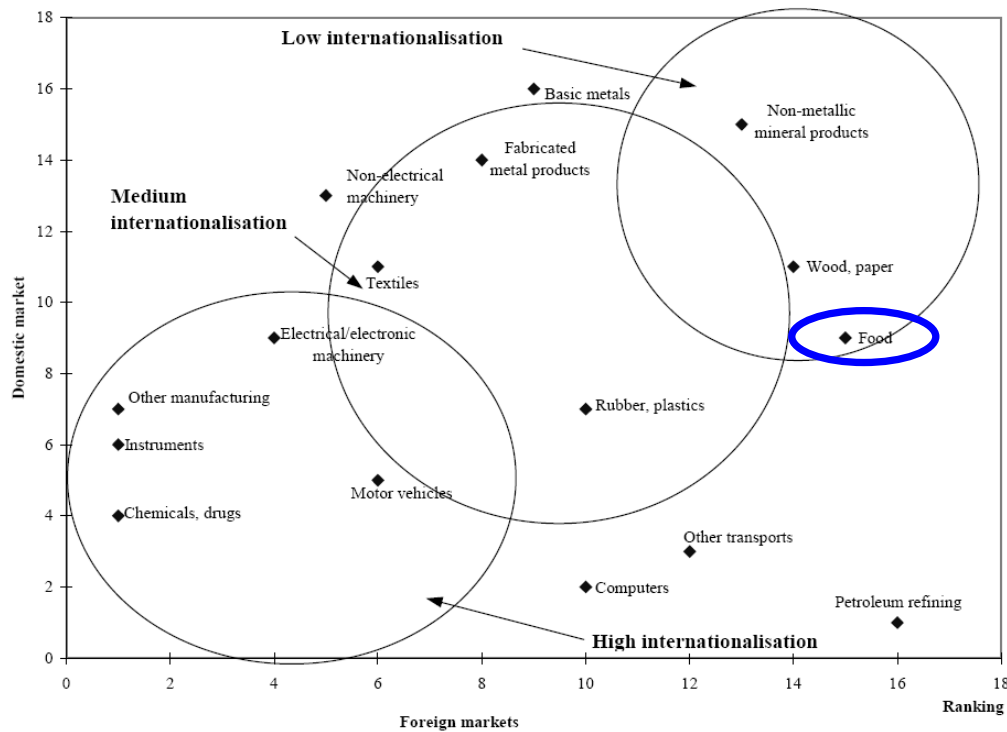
Low internationalisation

Medium internationalisation

High internationalisation

Basic metals

Non-metallic mineral products

Fabricated metal products

Non-electrical machinery

Textiles

Wood, paper

Food

Electrical/electronic machinery

Other manufacturing

Instruments

Chemicals, drugs

Motor vehicles

Rubber, plastics

Other transports

Computers

Petroleum refining

Domestic market

Foreign markets

Ranking

0
2
4
6
8
10
12
14
16
18

0
2
4
6
8
10
12
14
16
18